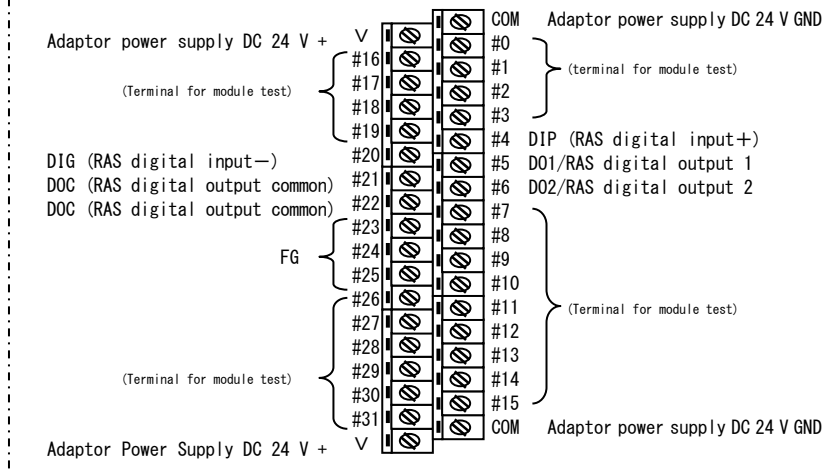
COM Adaptor power supply DC 24 V GND

Adaptor power supply DC 24 V + V

#0

#16 #1

(Terminal for module test) #17 (terminal for module test)

#18 #2

#19 #3

#4 DIP (RAS digital input+)

DIG (RAS digital input−) #20 #5 DO1/RAS digital output 1

DOC (RAS digital output common) #21 #6 DO2/RAS digital output 2

DOC (RAS digital output common) #22 #7

#23 #8

FG #24 #9

#25 #10

#26 #11

#27 #12 (Terminal for module test)

#28 #13

(Terminal for module test) #29 #14

#30 #15

#31 COM Adaptor power supply DC 24 V GND

Adaptor Power Supply DC 24 V + V